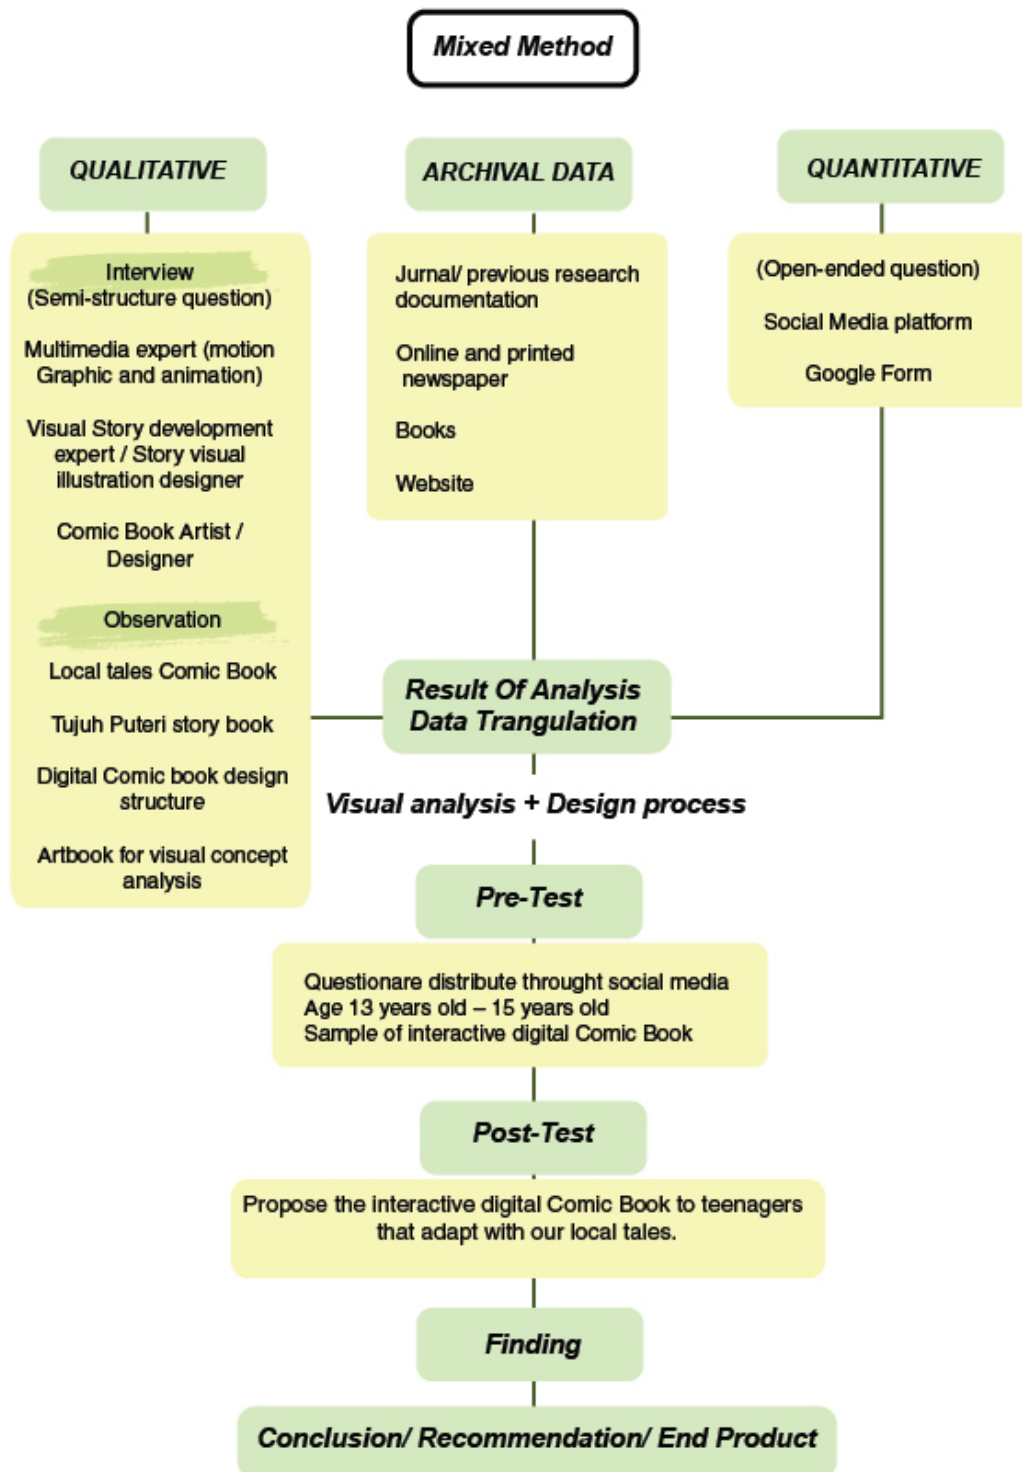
Mixed Method

QUALITATIVE

Interview
(Semi-structure question)

Multimedia expert (motion Graphic and animation)

Visual Story development expert / Story visual illustration designer

Comic Book Artist / Designer

Observation

Local tales Comic Book

Tujuh Puteri story book

Digital Comic book design structure

Artbook for visual concept analysis

ARCHIVAL DATA

Jurnal/ previous research documentation

Online and printed newspaper

Books

Website

QUANTITATIVE

(Open-ended question)

Social Media platform

Google Form

Result Of Analysis
Data Trangulation

Visual analysis + Design process

Pre-Test

Questionare distribute throught social media
Age 13 years old – 15 years old
Sample of interactive digital Comic Book

Post-Test

Propose the interactive digital Comic Book to teenagers that adapt with our local tales.

Finding

Conclusion/ Recommendation/ End Product